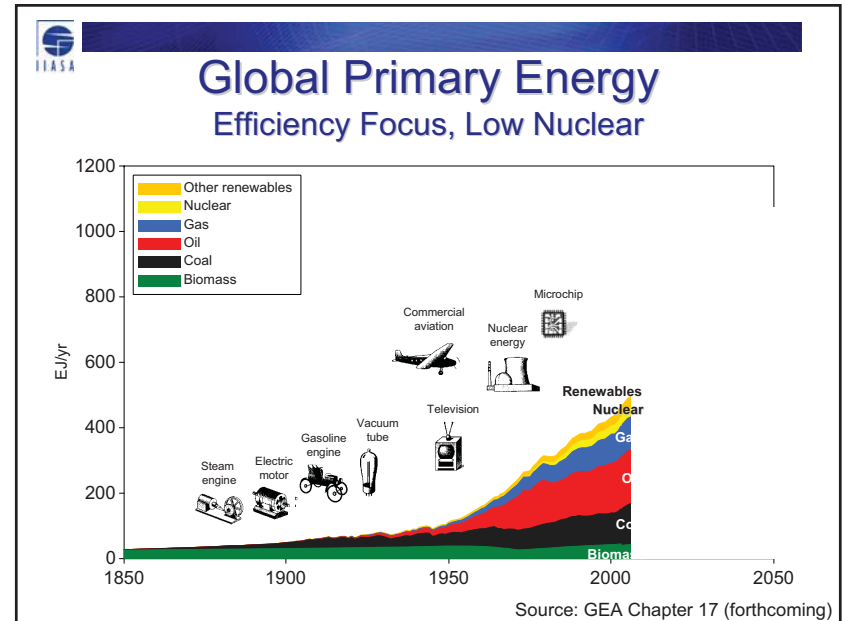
IIASA

Global Primary Energy
Efficiency Focus, Low Nuclear

1200
1000
800
600
400
200
0

EJ/yr

Other renewables
Nuclear
Gas
Oil
Coal
Biomass

Microchip
Commercial aviation
Nuclear energy
Renewables
Nuclear
Television
Vacuum tube
Gasoline engine
Electric motor
Steam engine
Ga
O
Co
Biomas

1850
1900
1950
2000
2050

Source: GEA Chapter 17 (forthcoming)